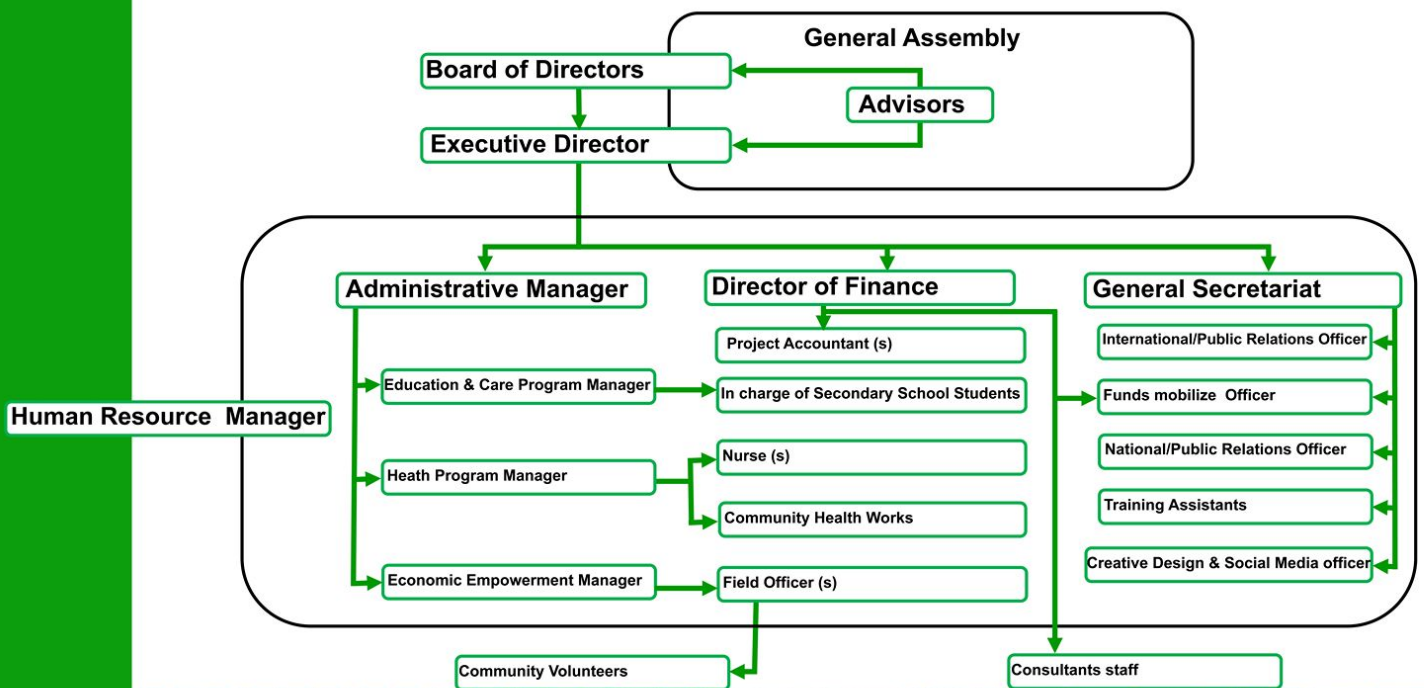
General Assembly

Board of Directors

Advisors

Executive Director

Administrative Manager

Director of Finance

General Secretariat

Project Accountant (s)

International/Public Relations Officer

Education & Care Program Manager

In charge of Secondary School Students

Funds mobilize Officer

Human Resource Manager

National/Public Relations Officer

Heath Program Manager

Nurse (s)

Training Assistants

Community Health Works

Creative Design & Social Media officer

Economic Empowerment Manager

Field Officer (s)

Community Volunteers

Consultants staff